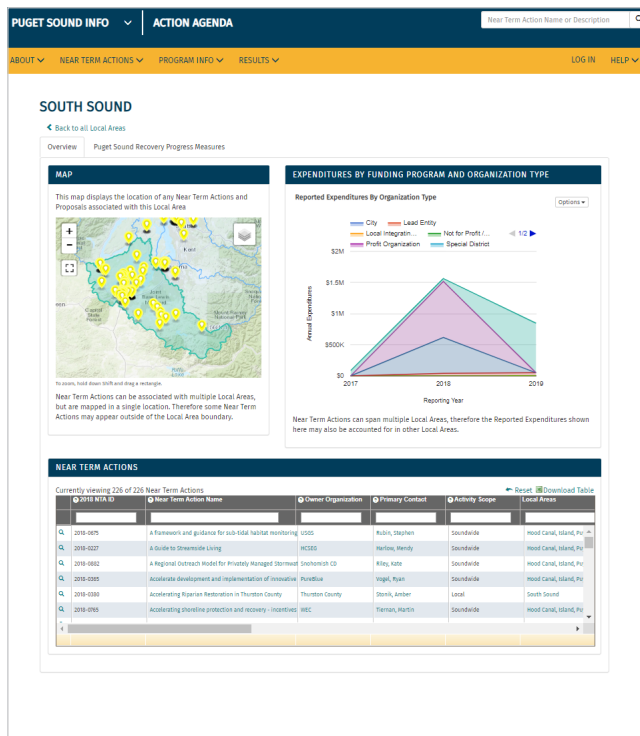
PUGET SOUND INFO ACTION AGENDA

Near Term Action Name or Description

ABOUT NEAR TERM ACTIONS PROGRAM INFO RESULTS LOG IN HELP

SOUTH SOUND

Back to all Local Areas

Overview Puget Sound Recovery Progress Measures

MAP

This map displays the location of any Near Term Actions and Proposals associated with this Local Area

To zoom, hold down Shift and drag a rectangle.

Near Term Actions can be associated with multiple Local Areas, but are mapped in a single location. Therefore some Near Term Actions may appear outside of the Local Area boundary.

EXPENDITURES BY FUNDING PROGRAM AND ORGANIZATION TYPE

Reported Expenditures By Organization Type

Options

City Lead Entity Local Integratin... Not for Profit /... 1/2 Profit Organization Special District

$2M
$1.5M
$1M
$500K
$0

Annual Expenditures

2017 2018 2019

Reporting Year

Near Term Actions can span multiple Local Areas, therefore the Reported Expenditures shown here may also be accounted for in other Local Areas.

NEAR TERM ACTIONS

Currently viewing 226 of 226 Near Term Actions

Reset Download Table

| 2018 NTA ID | Near Term Action Name | Owner Organization | Primary Contact | Activity Scope | Local Areas |
|---|---|---|---|---|---|
| 2018-0675 | A framework and guidance for sub-tidal habitat monitoring | USGS | Rubin, Stephen | Soundwide | Hood Canal, Island, Pu |
| 2018-0227 | A Guide to Streamside Living | HCSEG | Harlow, Mendy | Soundwide | Hood Canal, Island, Pu |
| 2018-0882 | A Regional Outreach Model for Privately Managed Stormwat | Snohomish CD | Riley, Kate | Soundwide | Hood Canal, Island, Pu |
| 2018-0385 | Accelerate development and implementation of innovative | PureBlue | Vogel, Ryan | Soundwide | Hood Canal, Island, Pu |
| 2018-0380 | Accelerating Riparian Restoration in Thurston County | Thurston County | Stonik, Amber | Local | South Sound |
| 2018-0765 | Accelerating shoreline protection and recovery - incentives | WEC | Tiernan, Martin | Soundwide | Hood Canal, Island, Pu |